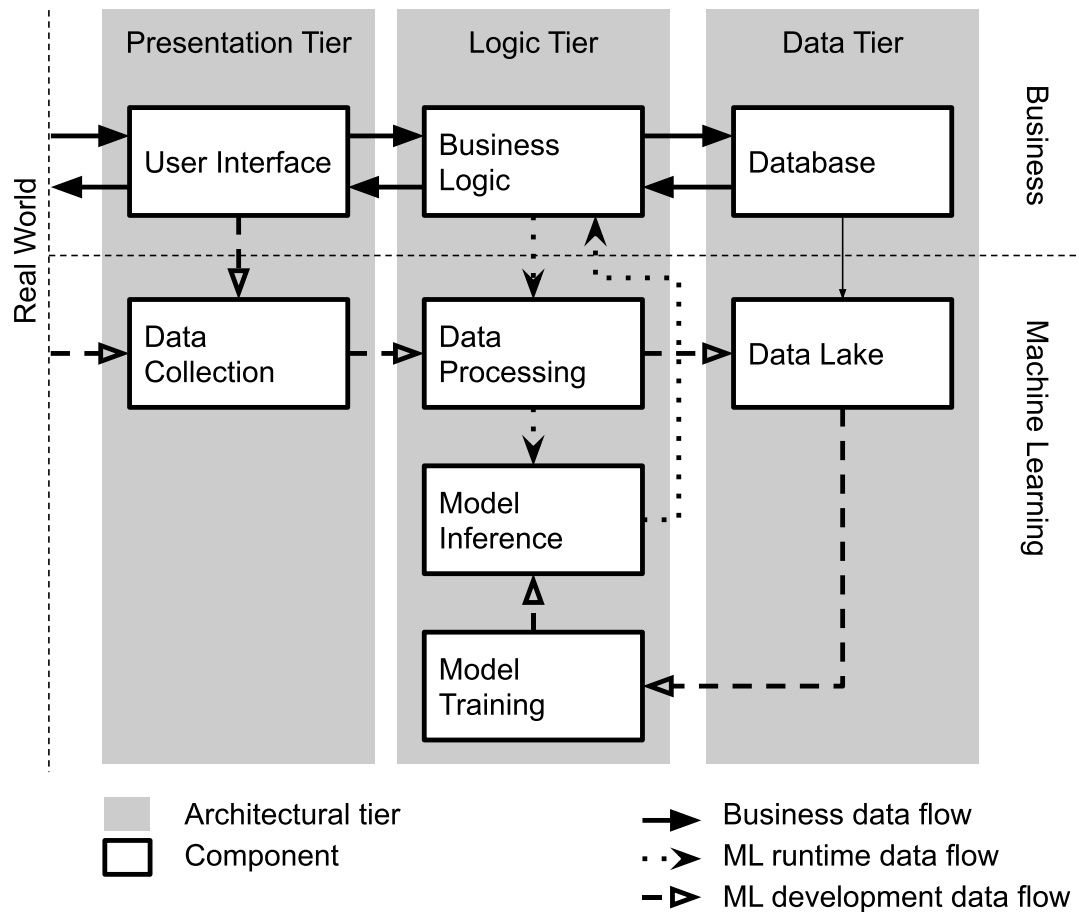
Presentation Tier

Logic Tier

Data Tier

Business

Real World

User Interface

Business Logic

Database

Data Collection

Data Processing

Data Lake

Machine Learning

Model Inference

Model Training

Architectural tier

Component

Business data flow

ML runtime data flow

ML development data flow